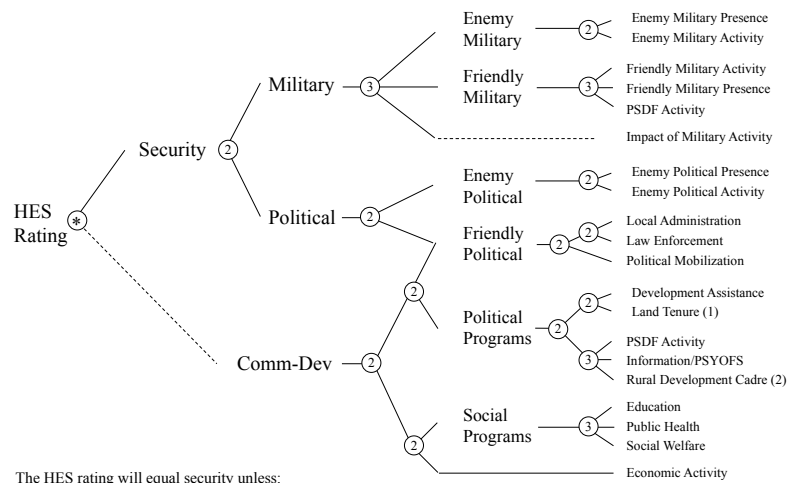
HES Rating *

Security 2

Military 3

Enemy Military 2
Enemy Military Presence
Enemy Military Activity

Friendly Military 3
Friendly Military Activity
Friendly Military Presence
PSDF Activity

Impact of Military Activity

Political 2

Enemy Political 2
Enemy Political Presence
Enemy Political Activity

Friendly Political 2 2
Local Administration
Law Enforcement
Political Mobilization

Comm-Dev 2

2

Political Programs 2
2
Development Assistance
Land Tenure (1)
3
PSDF Activity
Information/PSYOFS
Rural Development Cadre (2)

2

Social Programs 3
Education
Public Health
Social Welfare

Economic Activity

The HES rating will equal security unless: